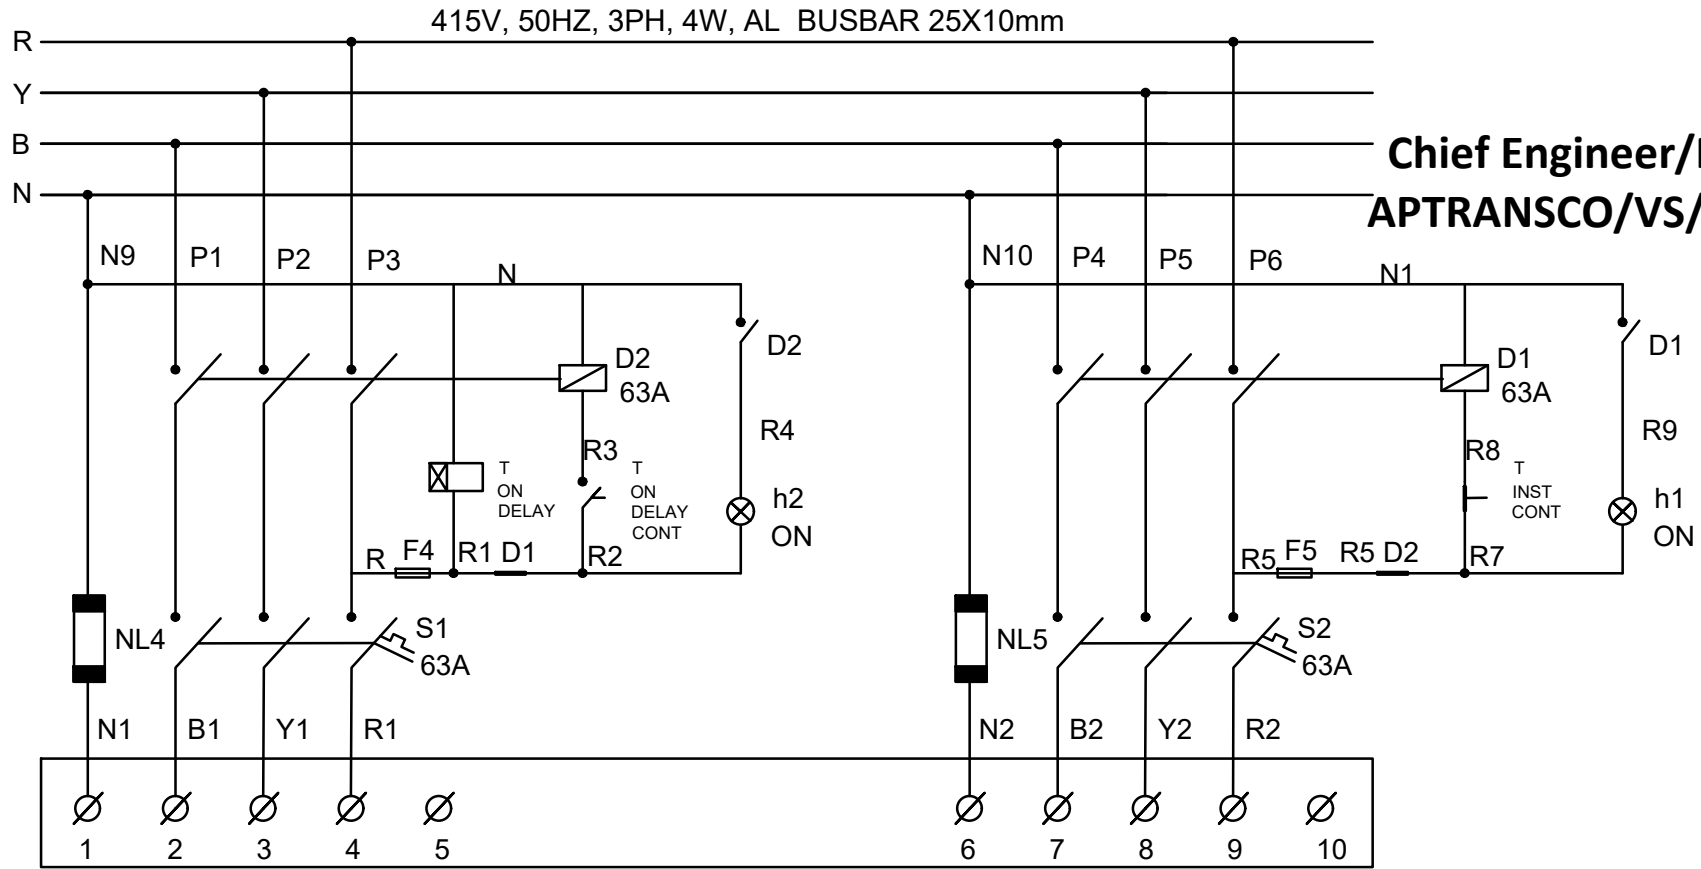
415V, 50HZ, 3PH, 4W, AL BUSBAR 25X10mm

R
Y
B
N

Chief Engineer/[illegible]
APTRANSCO/VS/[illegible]

N9 P1 P2 P3 N
D2
D2
63A
R4
R3
T
ON
DELAY
T
ON
DELAY
CONT
h2
ON
R F4 R1 D1 R2
NL4
S1
63A
N1 B1 Y1 R1

N10 P4 P5 P6 N1
D1
D1
63A
R9
R8
T
INST
CONT
h1
ON
R5 F5 R5 D2 R7
NL5
S2
63A
N2 B2 Y2 R2

1 2 3 4 5 6 7 8 9 10